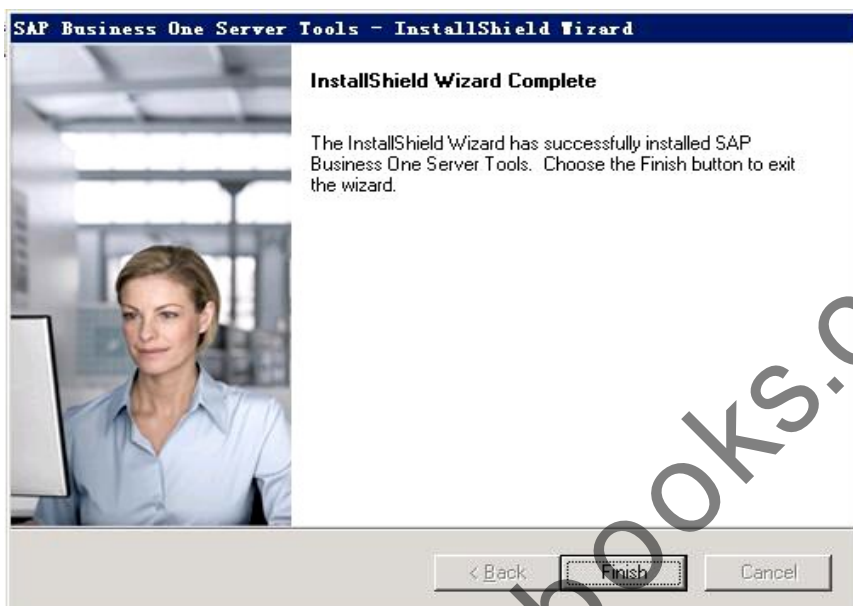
SAP Business One Server Tools - InstallShield Wizard

InstallShield Wizard Complete

The InstallShield Wizard has successfully installed SAP Business One Server Tools. Choose the Finish button to exit the wizard.

books.c

< Back

Finish

Cancel